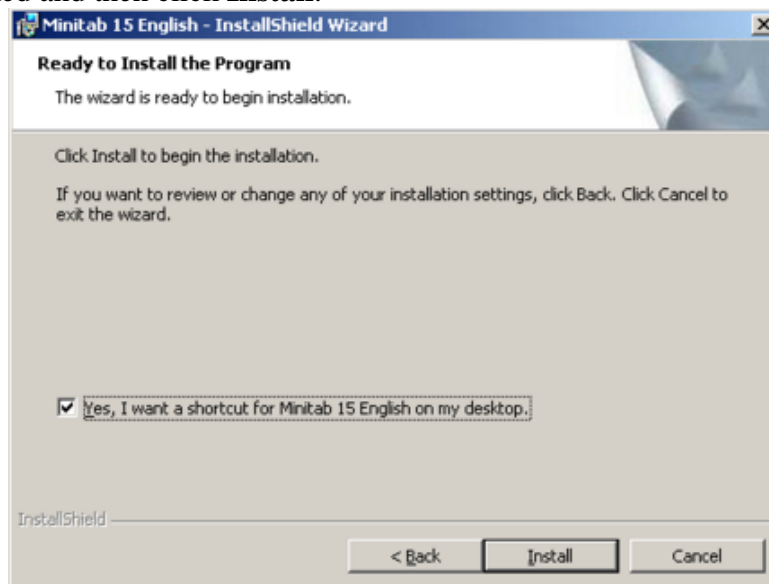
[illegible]

Minitab 15 English - InstallShield Wizard

×

Ready to Install the Program

The wizard is ready to begin installation.

Click Install to begin the installation.

If you want to review or change any of your installation settings, click Back. Click Cancel to exit the wizard.

☑ Yes, I want a shortcut for Minitab 15 English on my desktop.

InstallShield

< Back

Install

Cancel